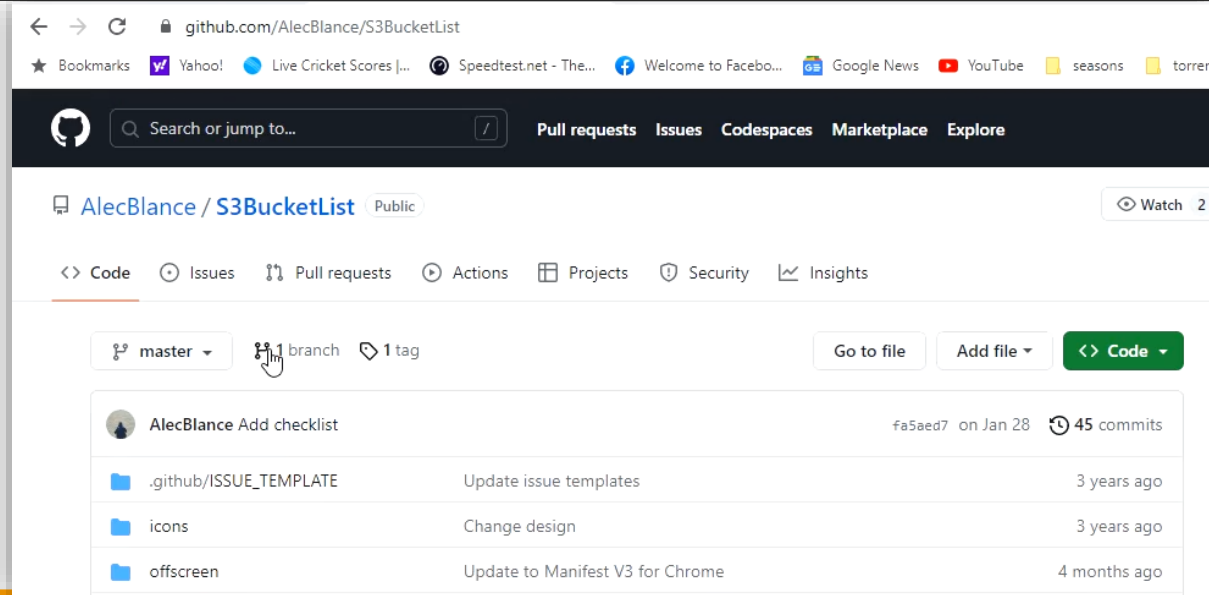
github.com/AlecBlance/S3BucketList

Bookmarks Yahoo! Live Cricket Scores |... Speedtest.net - The... Welcome to Facebo... Google News YouTube seasons torrer

Search or jump to... / Pull requests Issues Codespaces Marketplace Explore

AlecBlance / S3BucketList Public

Watch 2

Code Issues Pull requests Actions Projects Security Insights

master 1 branch 1 tag Go to file Add file Code

AlecBlance Add checklist fa5aed7 on Jan 28 45 commits

| | | |
|---|---|---|
| .github/ISSUE_TEMPLATE | Update issue templates | 3 years ago |
| icons | Change design | 3 years ago |
| offscreen | Update to Manifest V3 for Chrome | 4 months ago |